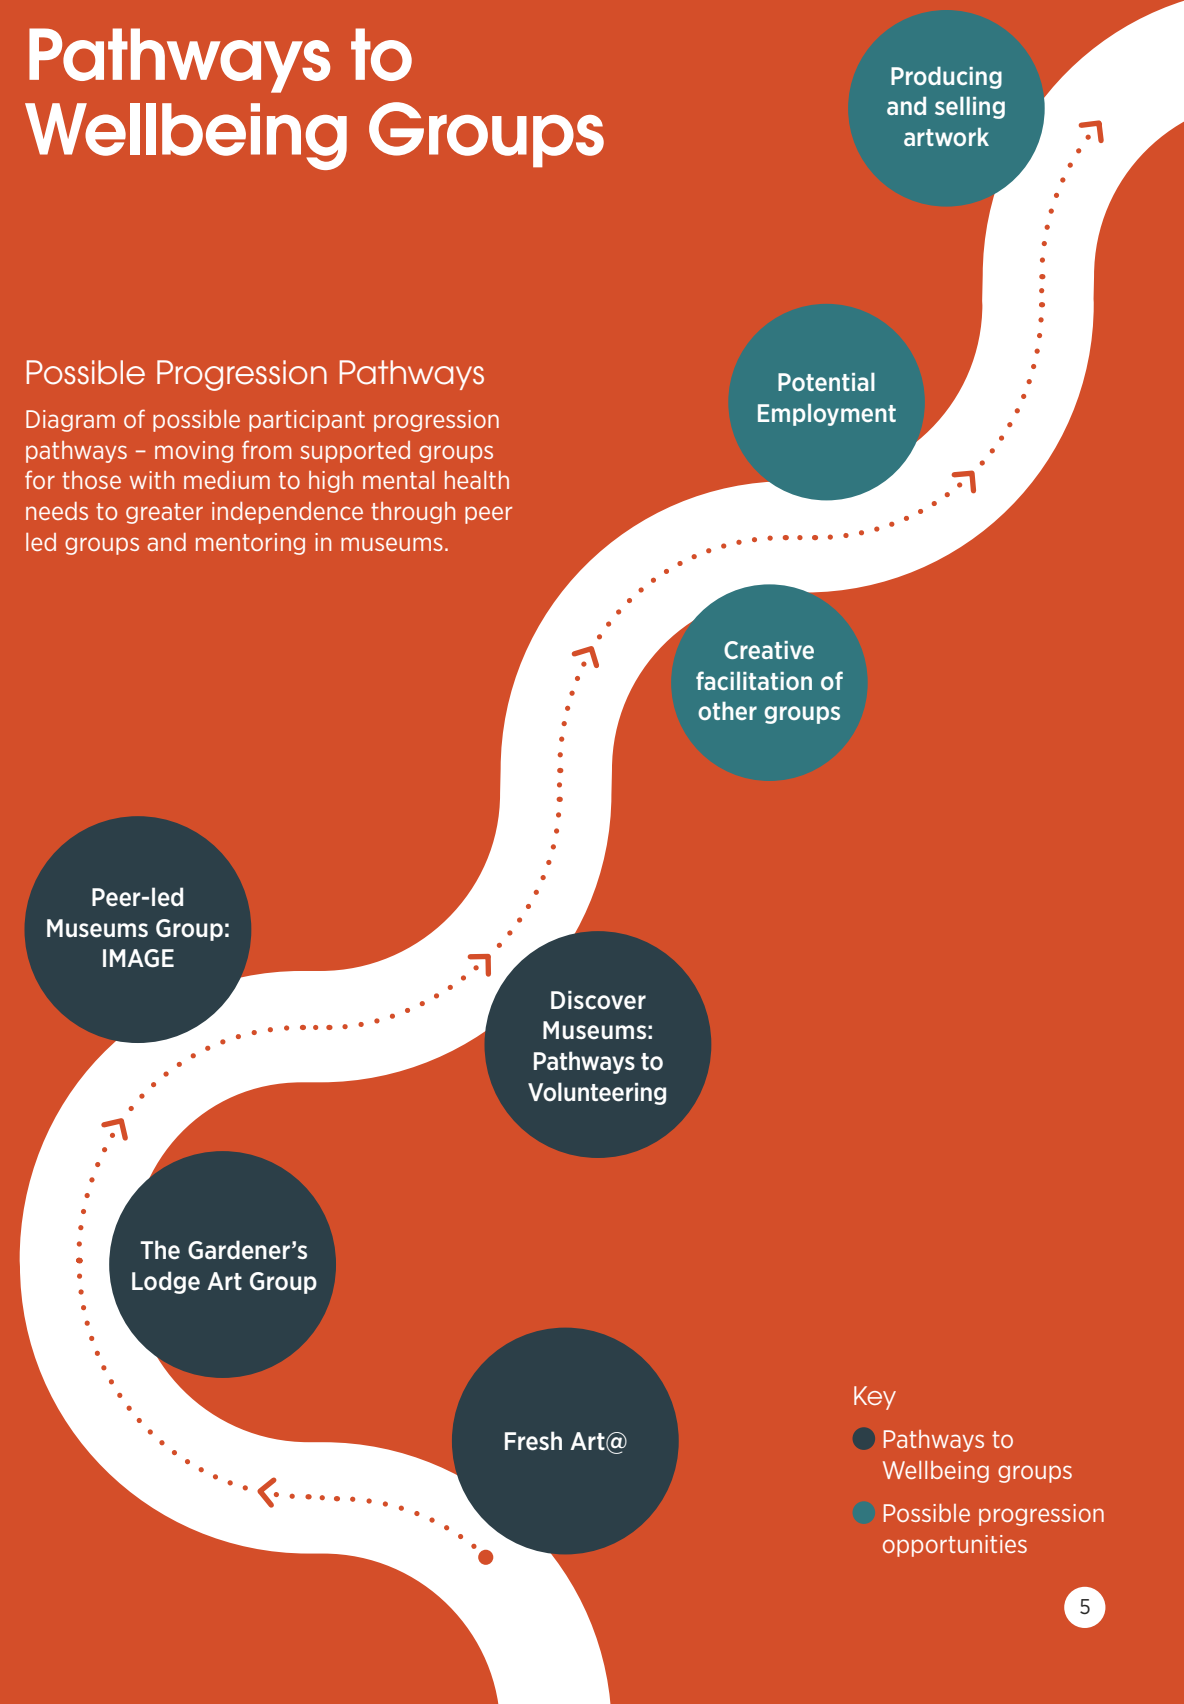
Pathways to Wellbeing Groups

Producing and selling artwork

Possible Progression Pathways

Diagram of possible participant progression pathways – moving from supported groups for those with medium to high mental health needs to greater independence through peer led groups and mentoring in museums.

Potential Employment

Creative facilitation of other groups

Peer-led Museums Group: IMAGE

Discover Museums: Pathways to Volunteering

The Gardener’s Lodge Art Group

Fresh Art@

Key

Pathways to Wellbeing groups

Possible progression opportunities

5